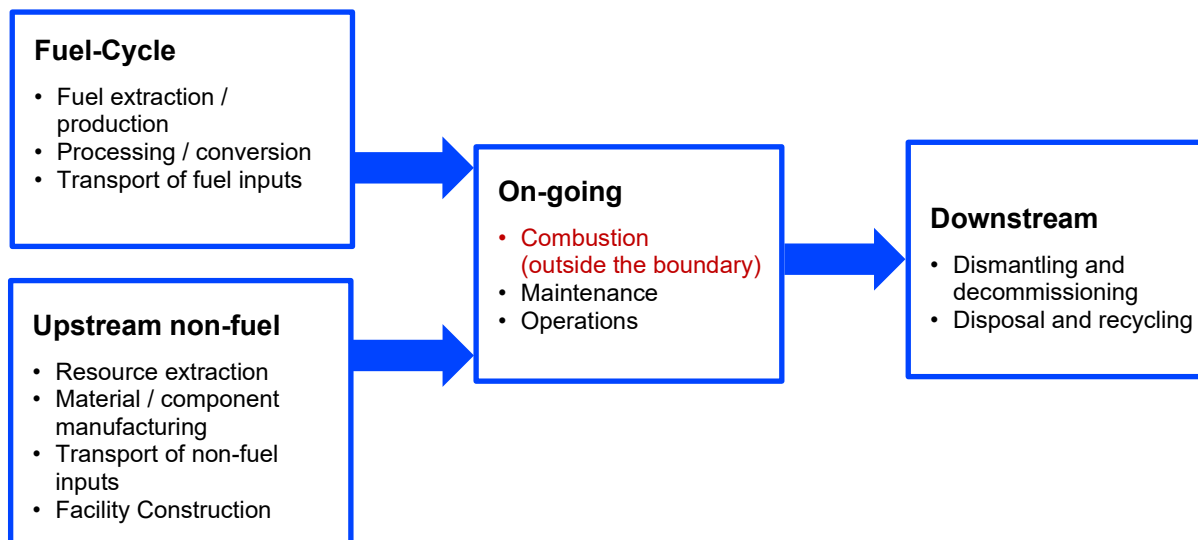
Fuel-Cycle

• Fuel extraction / production
• Processing / conversion
• Transport of fuel inputs

Upstream non-fuel

• Resource extraction
• Material / component manufacturing
• Transport of non-fuel inputs
• Facility Construction

On-going

• Combustion (outside the boundary)
• Maintenance
• Operations

Downstream

• Dismantling and decommissioning
• Disposal and recycling